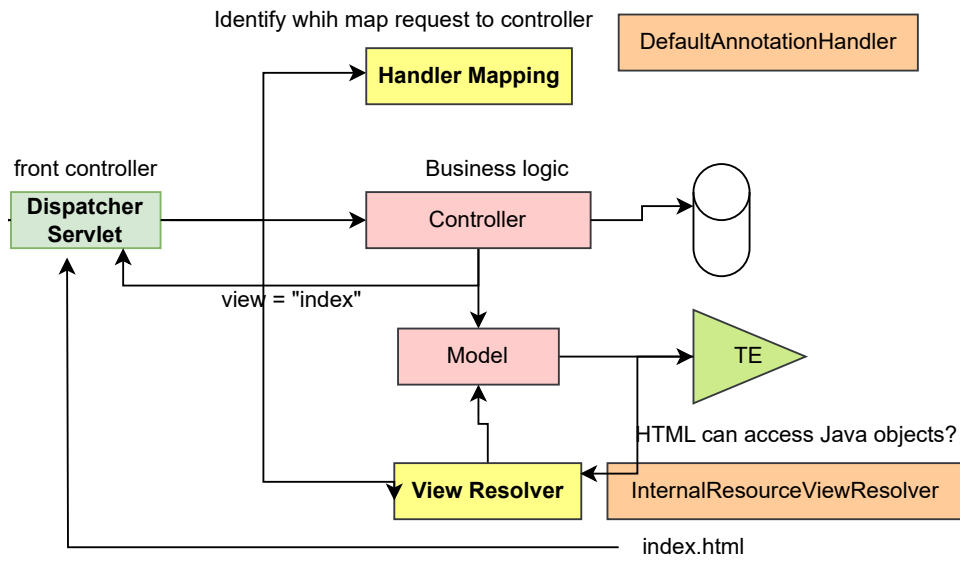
Identify whih map request to controller

DefaultAnnotationHandler

Handler Mapping

front controller

Business logic

Dispatcher Servlet

Controller

view = "index"

Model

TE

HTML can access Java objects?

View Resolver

InternalResourceViewResolver

index.html